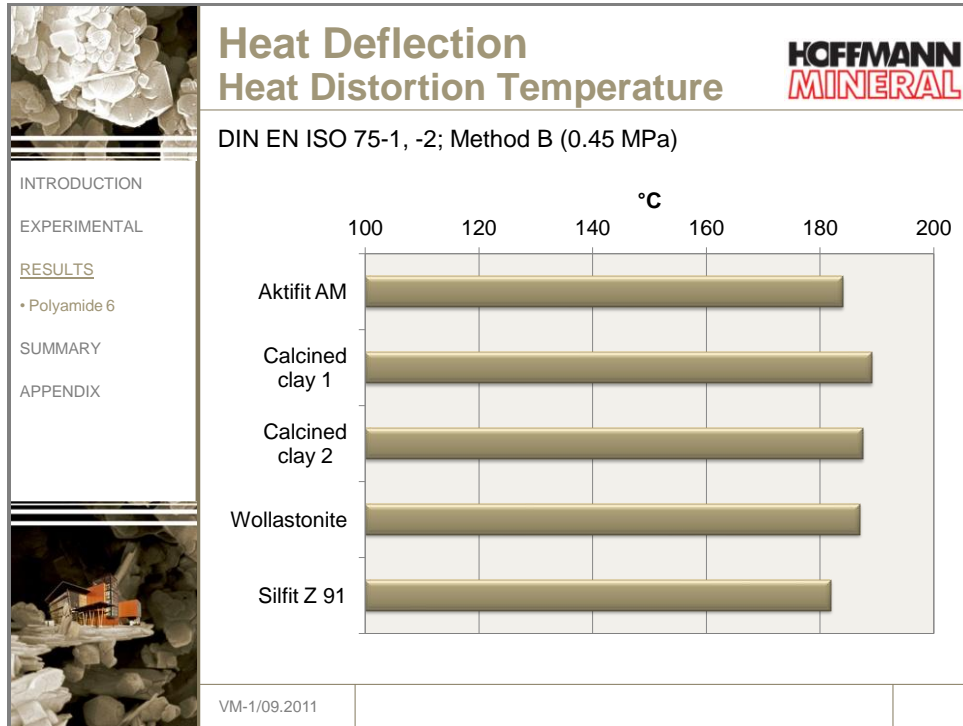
Heat Deflection
Heat Distortion Temperature

HOFFMANN MINERAL

DIN EN ISO 75-1, -2; Method B (0.45 MPa)

INTRODUCTION

EXPERIMENTAL

RESULTS

• Polyamide 6

SUMMARY

APPENDIX

°C

100 120 140 160 180 200

Aktifit AM

Calcined clay 1

Calcined clay 2

Wollastonite

Silfit Z 91

VM-1/09.2011